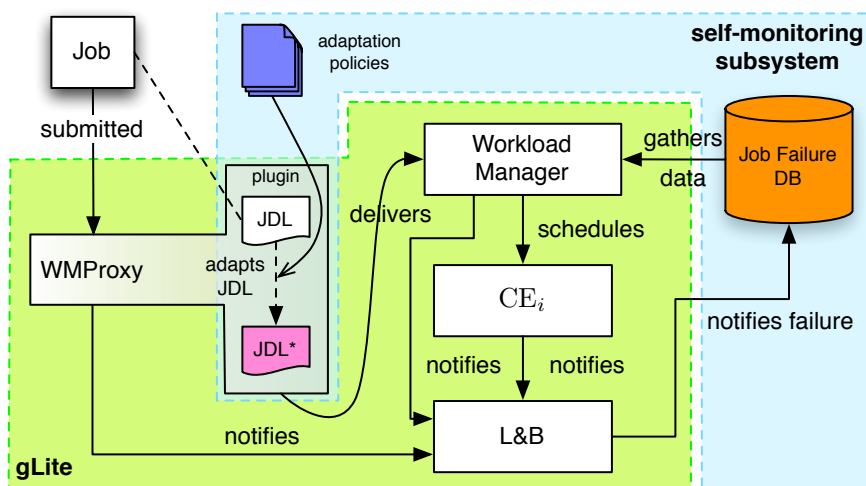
Job

submitted

adaptation policies

self-monitoring subsystem

plugin

JDL

adapts JDL

JDL*

WMProxy

Workload Manager

delivers

gathers data

Job Failure DB

schedules

$\mathrm{CE}_i$

notifies

notifies

notifies failure

notifies

L&B

gLite